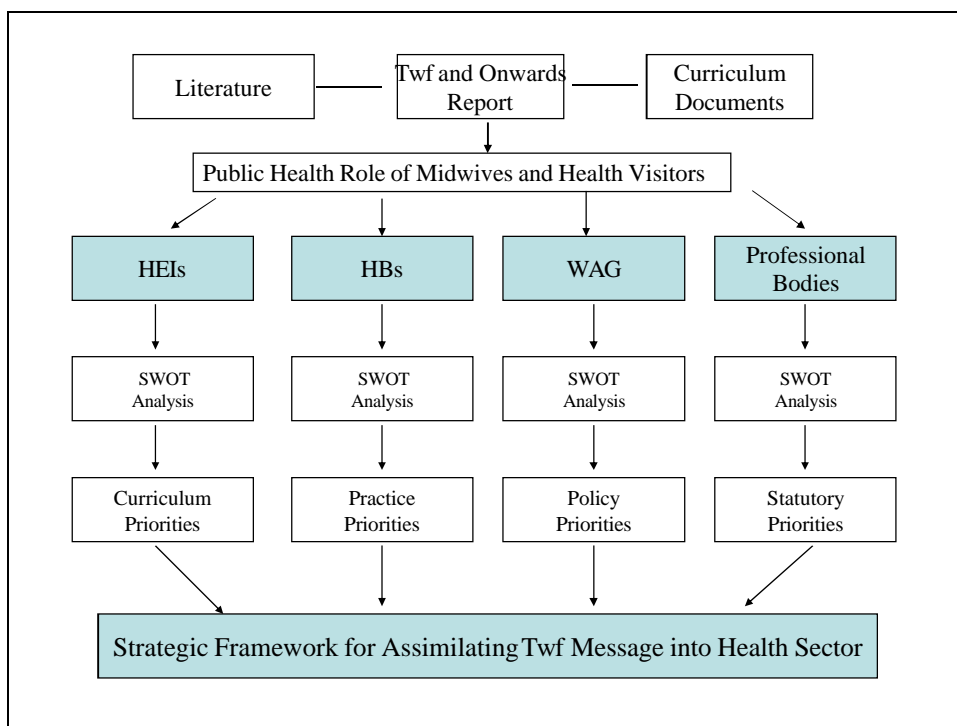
Literature

Twf and Onwards Report

Curriculum Documents

Public Health Role of Midwives and Health Visitors

HEIs

HBs

WAG

Professional Bodies

SWOT Analysis

SWOT Analysis

SWOT Analysis

SWOT Analysis

Curriculum Priorities

Practice Priorities

Policy Priorities

Statutory Priorities

Strategic Framework for Assimilating Twf Message into Health Sector